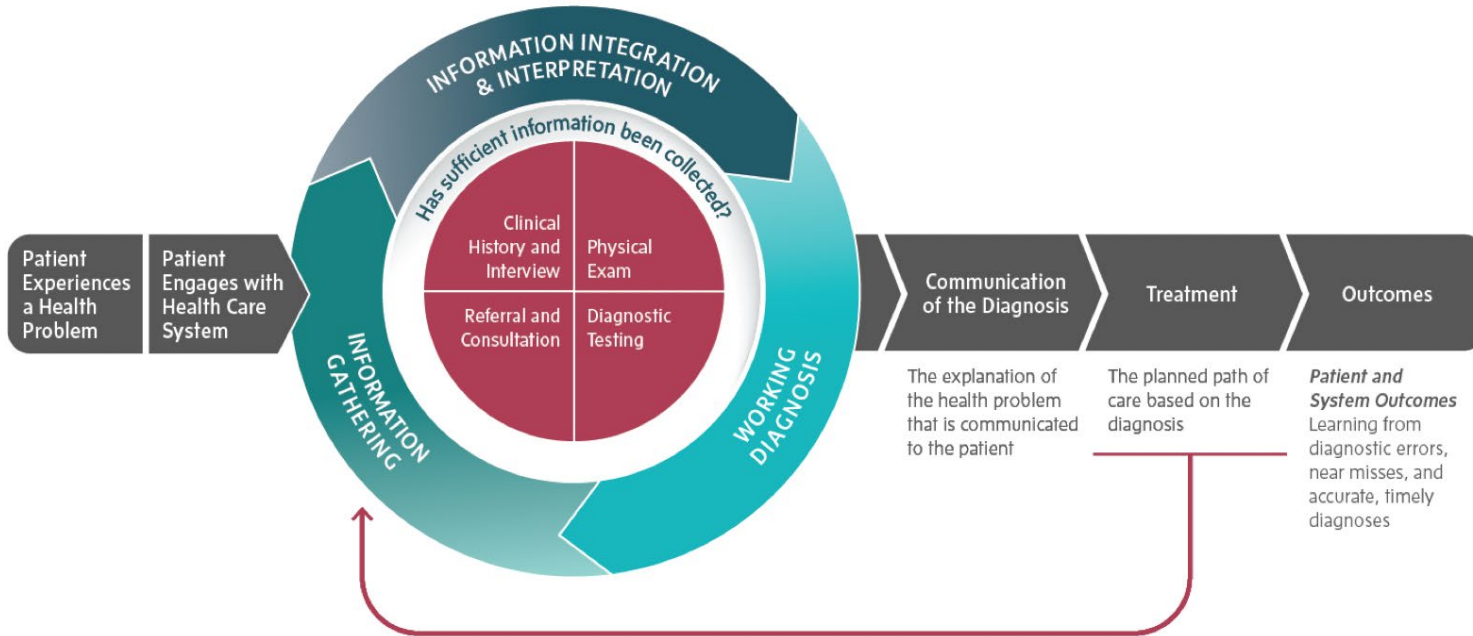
Patient Experiences a Health Problem

Patient Engages with Health Care System

INFORMATION INTEGRATION & INTERPRETATION

Has sufficient information been collected?

Clinical History and Interview

Physical Exam

Referral and Consultation

Diagnostic Testing

INFORMATION GATHERING

WORKING DIAGNOSIS

Communication of the Diagnosis

The explanation of the health problem that is communicated to the patient

Treatment

The planned path of care based on the diagnosis

Outcomes

*Patient and System Outcomes*
Learning from diagnostic errors, near misses, and accurate, timely diagnoses